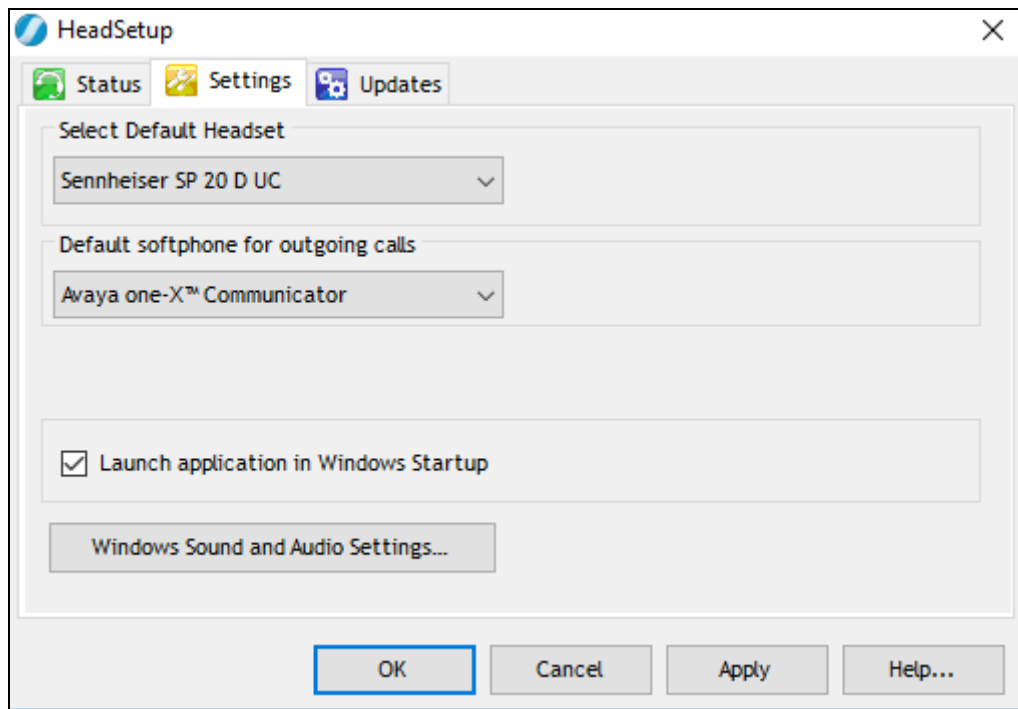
HeadSetup

×

Status Settings Updates

Select Default Headset

Sennheiser SP 20 D UC

Default softphone for outgoing calls

Avaya one-X™ Communicator

☑ Launch application in Windows Startup

Windows Sound and Audio Settings...

OK Cancel Apply Help...